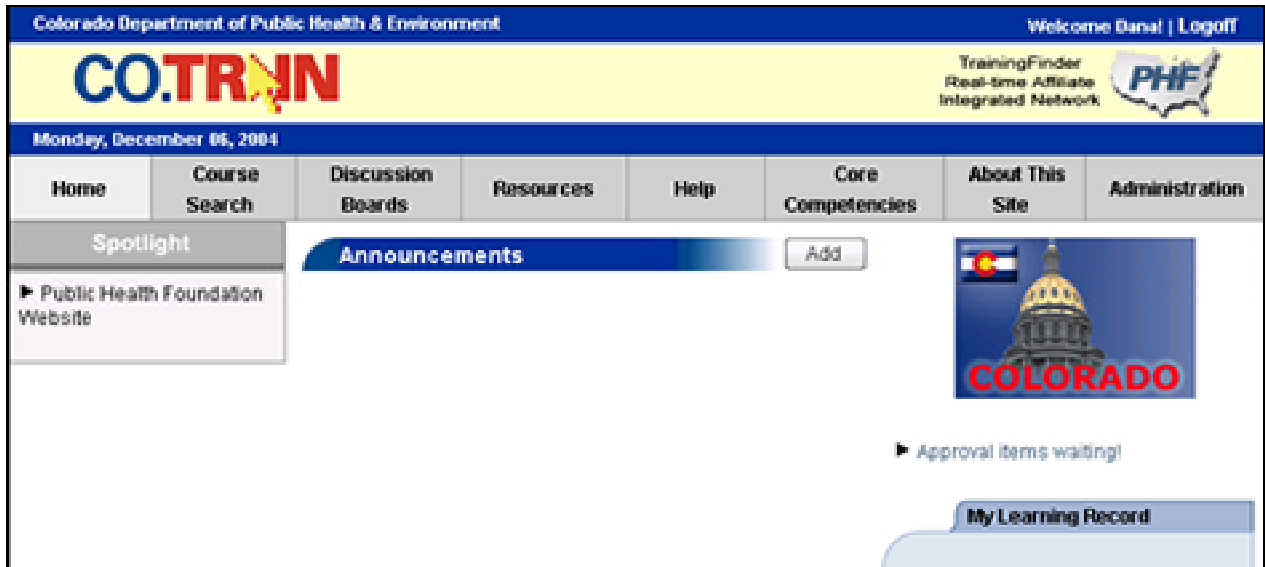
Colorado Department of Public Health & Environment

Welcome Dana! | Logoff

CO.TRAIN

TrainingFinder
Real-time Affiliate
Integrated Network

PHF

Monday, December 06, 2004

Home | Course Search | Discussion Boards | Resources | Help | Core Competencies | About This Site | Administration

Spotlight

▶ Public Health Foundation Website

Announcements

Add

COLORADO

▶ Approval items waiting!

My Learning Record